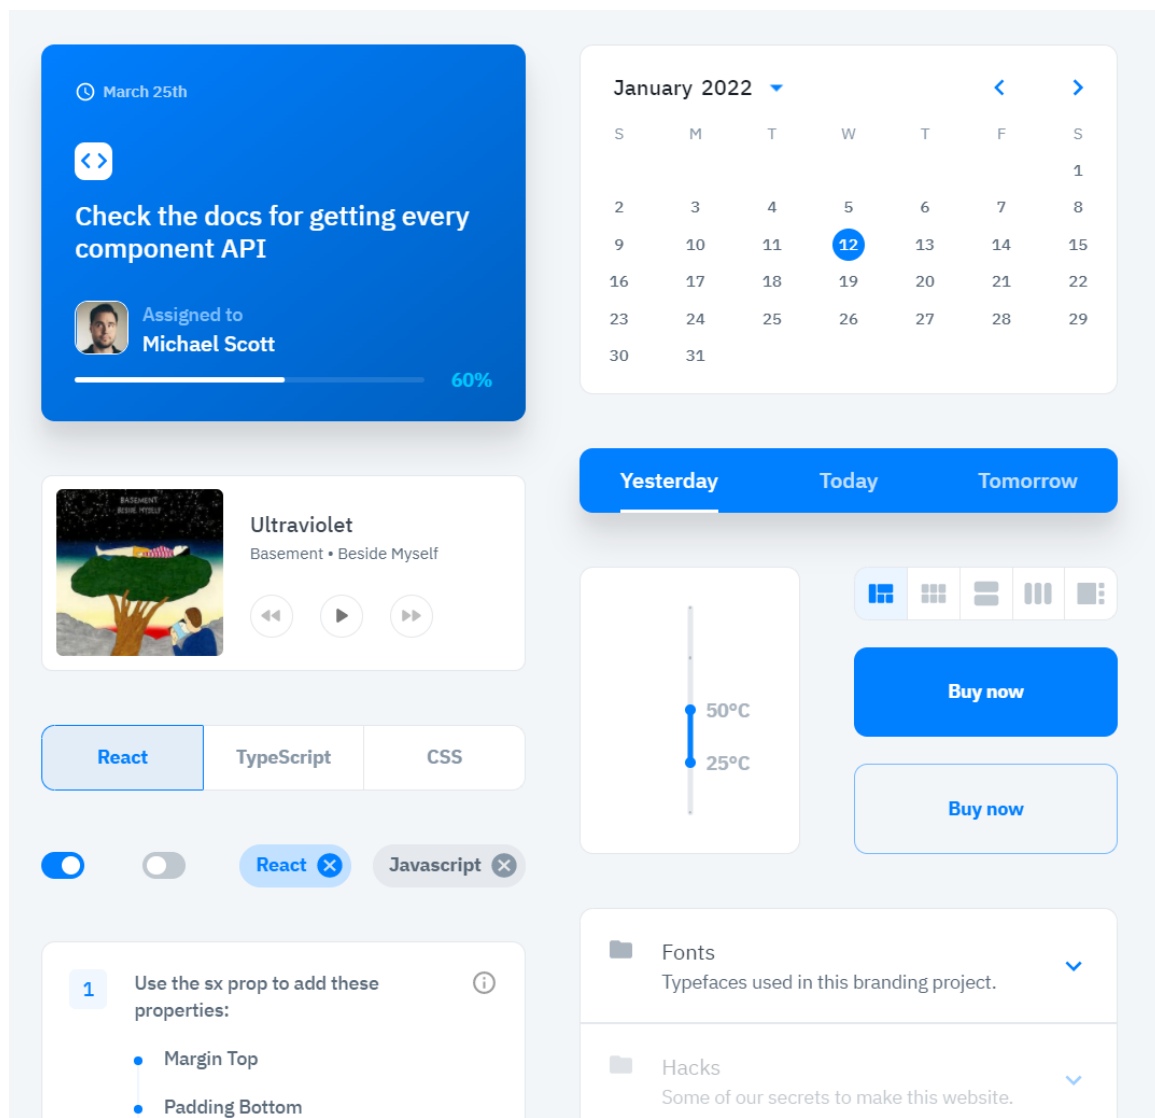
March 25th

Check the docs for getting every component API

Assigned to
Michael Scott

60%

BASEMENT
BESIDE MYSELF

Ultraviolet
Basement • Beside Myself

| React | TypeScript | CSS |
|---|---|---|

React
Javascript

1 Use the sx prop to add these properties:

Margin Top

Padding Bottom

January 2022

| S | M | T | W | T | F | S |
|---|---|---|---|---|---|---|
| | | | | | | 1 |
| 2 | 3 | 4 | 5 | 6 | 7 | 8 |
| 9 | 10 | 11 | 12 | 13 | 14 | 15 |
| 16 | 17 | 18 | 19 | 20 | 21 | 22 |
| 23 | 24 | 25 | 26 | 27 | 28 | 29 |
| 30 | 31 | | | | | |

Yesterday Today Tomorrow

50°C
25°C

Buy now

Buy now

Fonts
Typefaces used in this branding project.

Hacks
Some of our secrets to make this website.